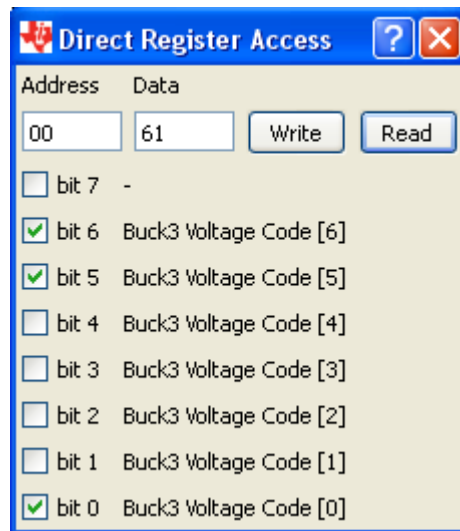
Direct Register Access ? X

Address Data

00 61 Write Read

bit 7 -

bit 6 Buck3 Voltage Code [6]

bit 5 Buck3 Voltage Code [5]

bit 4 Buck3 Voltage Code [4]

bit 3 Buck3 Voltage Code [3]

bit 2 Buck3 Voltage Code [2]

bit 1 Buck3 Voltage Code [1]

bit 0 Buck3 Voltage Code [0]